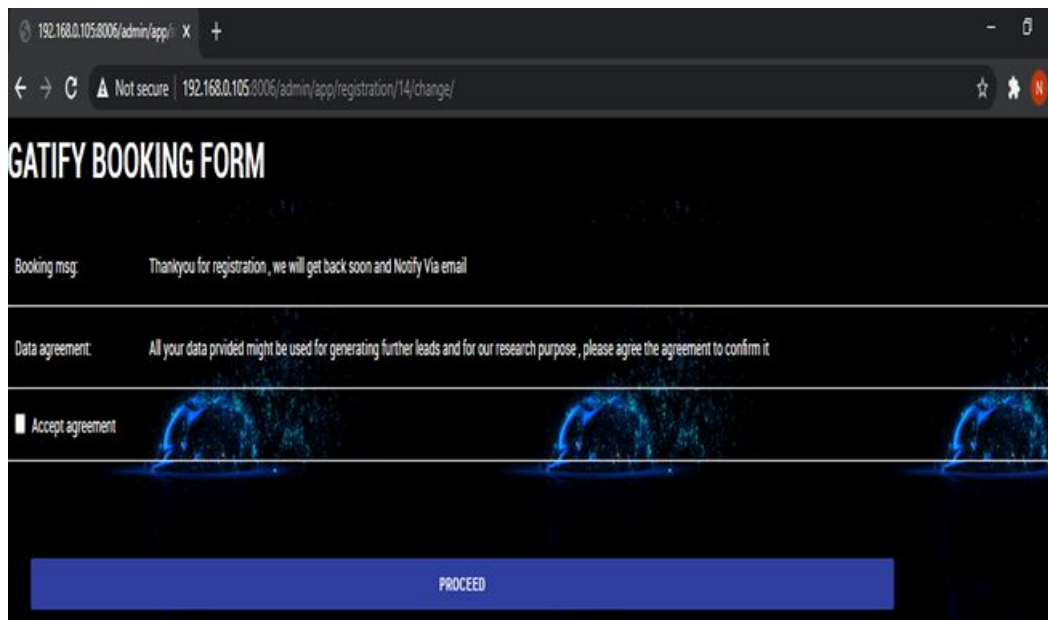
192.168.0.105:8006/admin/app/r ×

Not secure | 192.168.0.105:8006/admin/app/registration/14/change/

N

GATIFY BOOKING FORM

Booking msg: Thankyou for registration , we will get back soon and Notify Via email

Data agreement: All your data prvided might be used for generating further leads and for our research purpose , please agree the agreement to confirm it

Accept agreement

PROCEED